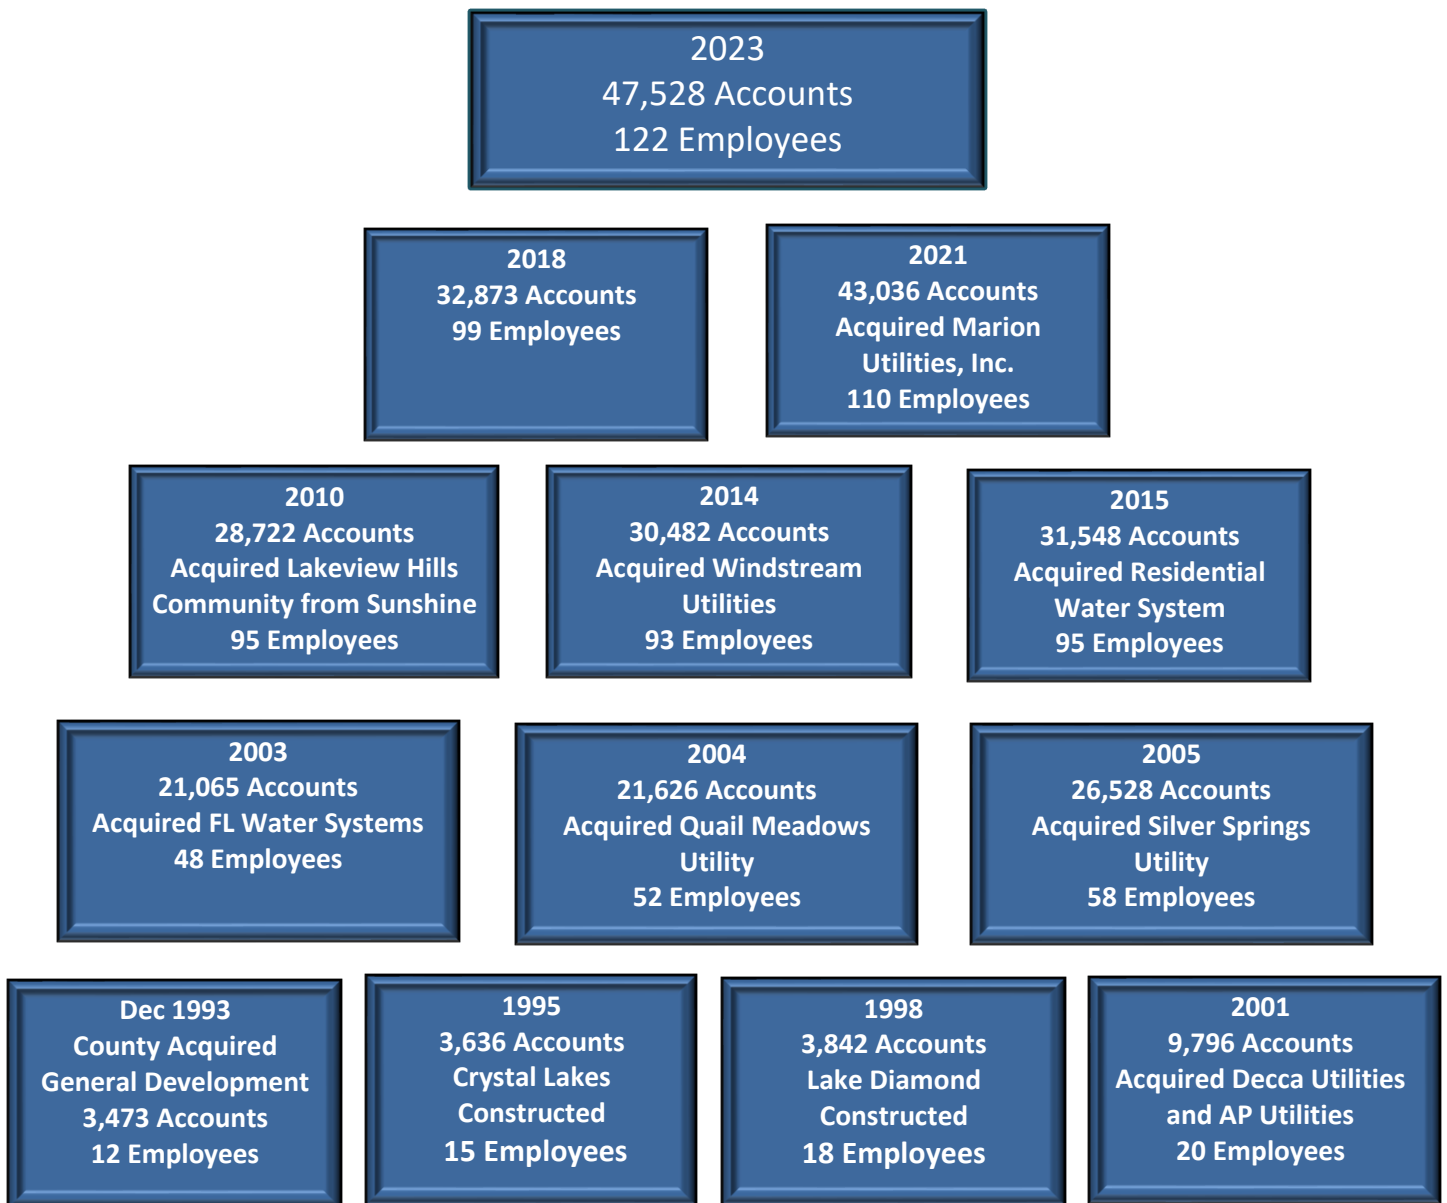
2023
47,528 Accounts
122 Employees

2018
32,873 Accounts
99 Employees

2021
43,036 Accounts
Acquired Marion Utilities, Inc.
110 Employees

2010
28,722 Accounts
Acquired Lakeview Hills Community from Sunshine
95 Employees

2014
30,482 Accounts
Acquired Windstream Utilities
93 Employees

2015
31,548 Accounts
Acquired Residential Water System
95 Employees

2003
21,065 Accounts
Acquired FL Water Systems
48 Employees

2004
21,626 Accounts
Acquired Quail Meadows Utility
52 Employees

2005
26,528 Accounts
Acquired Silver Springs Utility
58 Employees

Dec 1993
County Acquired General Development
3,473 Accounts
12 Employees

1995
3,636 Accounts
Crystal Lakes Constructed
15 Employees

1998
3,842 Accounts
Lake Diamond Constructed
18 Employees

2001
9,796 Accounts
Acquired Decca Utilities and AP Utilities
20 Employees